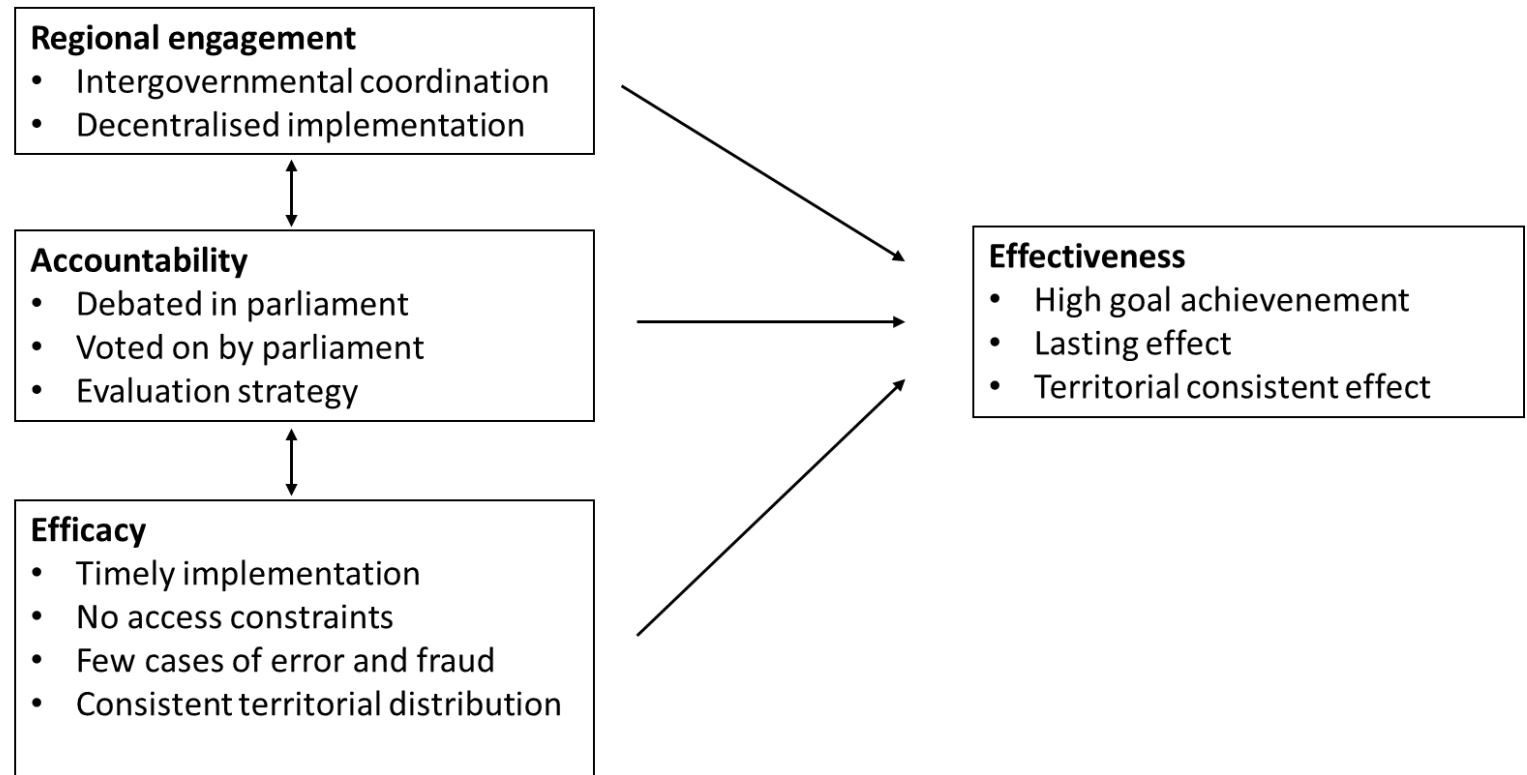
**Regional engagement**
- Intergovernmental coordination
- Decentralised implementation

**Accountability**
- Debated in parliament
- Voted on by parliament
- Evaluation strategy

**Efficacy**
- Timely implementation
- No access constraints
- Few cases of error and fraud
- Consistent territorial distribution

**Effectiveness**
- High goal achievenement
- Lasting effect
- Territorial consistent effect